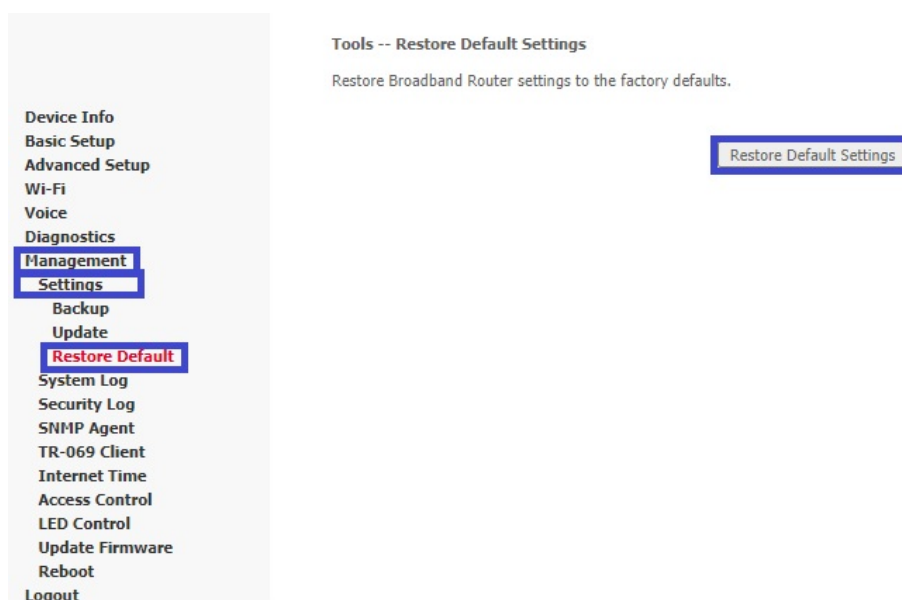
Device Info
Basic Setup
Advanced Setup
Wi-Fi
Voice
Diagnostics
Management
Settings
Backup
Update
Restore Default
System Log
Security Log
SNMP Agent
TR-069 Client
Internet Time
Access Control
LED Control
Update Firmware
Reboot
Logout

Tools -- Restore Default Settings

Restore Broadband Router settings to the factory defaults.

Restore Default Settings